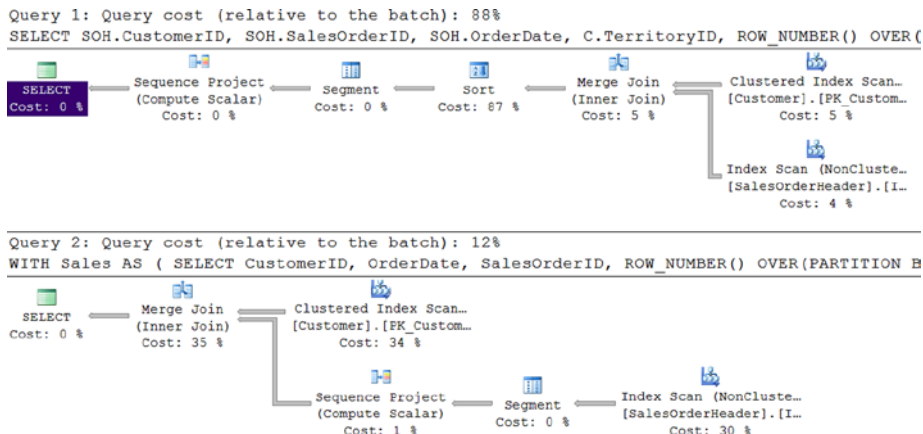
Query 1: Query cost (relative to the batch): 88%
SELECT SOH.CustomerID, SOH.SalesOrderID, SOH.OrderDate, C.TerritoryID, ROW_NUMBER() OVER(

SELECT
Cost: 0 %

Sequence Project
(Compute Scalar)
Cost: 0 %

Segment
Cost: 0 %

Sort
Cost: 87 %

Merge Join
(Inner Join)
Cost: 5 %

Clustered Index Scan…
[Customer].[PK_Custom…
Cost: 5 %

Index Scan (NonCluste…
[SalesOrderHeader].[I…
Cost: 4 %

Query 2: Query cost (relative to the batch): 12%
WITH Sales AS ( SELECT CustomerID, OrderDate, SalesOrderID, ROW_NUMBER() OVER(PARTITION B

SELECT
Cost: 0 %

Merge Join
(Inner Join)
Cost: 35 %

Clustered Index Scan…
[Customer].[PK_Custom…
Cost: 34 %

Sequence Project
(Compute Scalar)
Cost: 1 %

Segment
Cost: 0 %

Index Scan (NonCluste…
[SalesOrderHeader].[I…
Cost: 30 %